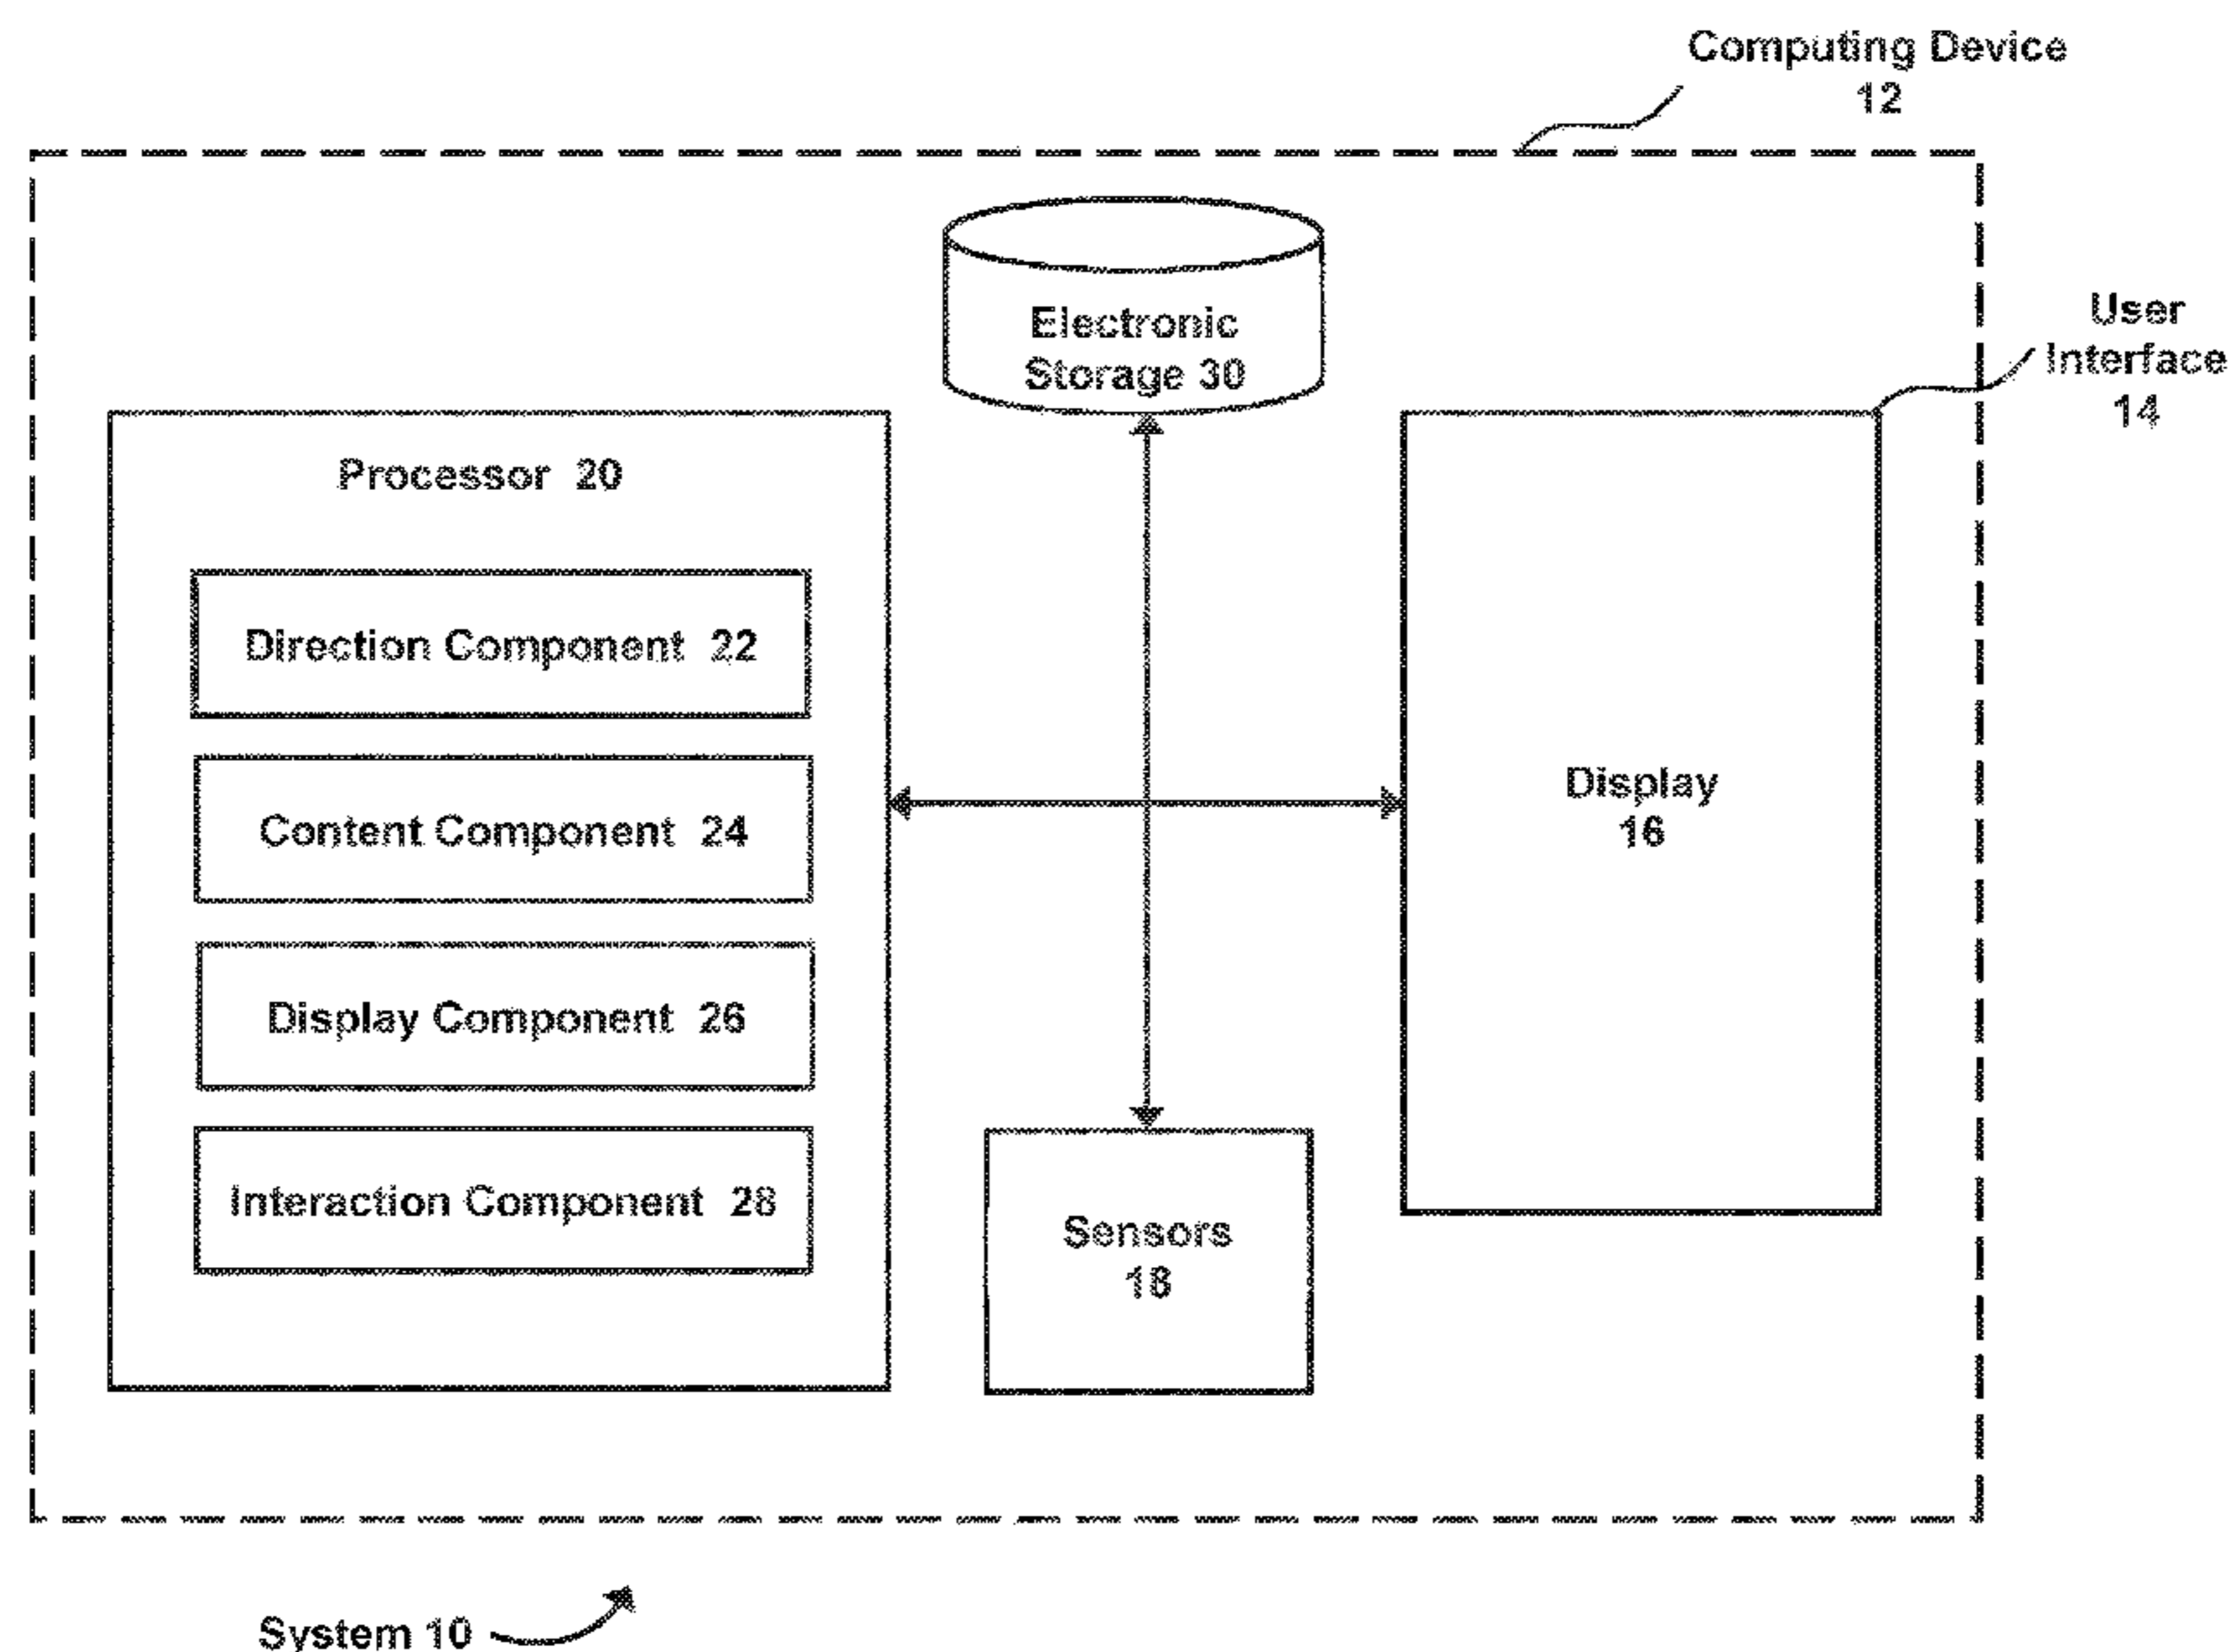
Computing Device
12

Electronic
Storage 30

User
Interface
14

Processor 20

Direction Component 22

Content Component 24

Display Component 26

Interaction Component 28

Sensors
18

Display
16

System 10